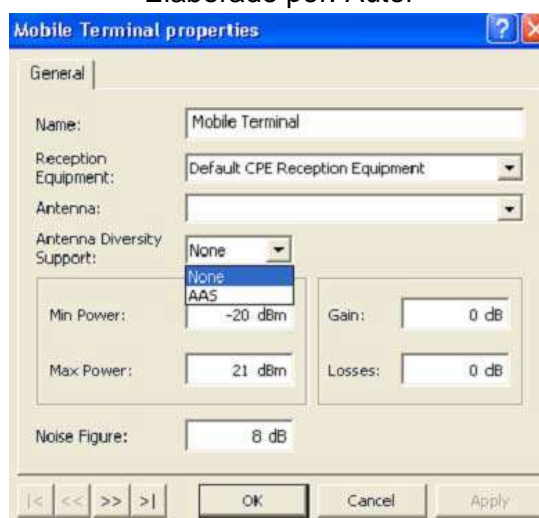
Elaborado por: Autor

Mobile Terminal properties

General

Name: Mobile Terminal

Reception Equipment: Default CPE Reception Equipment

Antenna:

Antenna Diversity Support: None

None
AAS

Min Power: -20 dBm

Max Power: 21 dBm

Gain: 0 dB

Losses: 0 dB

Noise Figure: 8 dB

|< << >> >|

OK

Cancel

Apply